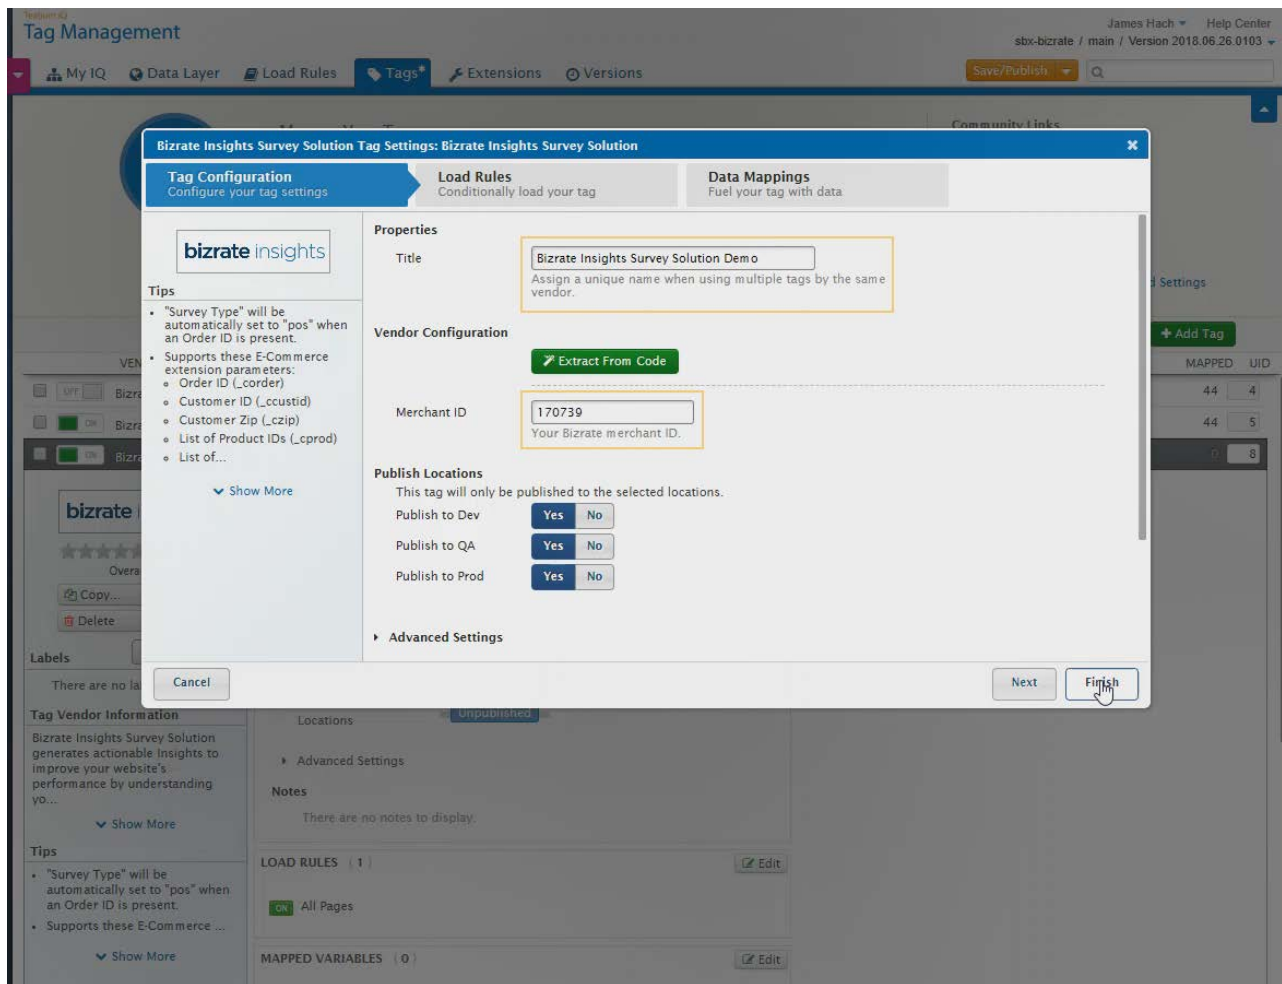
tealium iQ
Tag Management

James Hach Help Center
sbx-bizrate / main / Version 2018.06.26.0103

My IQ Data Layer Load Rules Tags* Extensions Versions

Save/Publish

Bizrate Insights Survey Solution Tag Settings: Bizrate Insights Survey Solution

Tag Configuration
Configure your tag settings

Load Rules
Conditionally load your tag

Data Mappings
Fuel your tag with data

bizrate insights

Tips
• "Survey Type" will be automatically set to "pos" when an Order ID is present.
• Supports these E-Commerce extension parameters:
◦ Order ID (_corder)
◦ Customer ID (_ccustid)
◦ Customer Zip (_czip)
◦ List of Product IDs (_cprod)
◦ List of...

Show More

Properties
Title
Bizrate Insights Survey Solution Demo
Assign a unique name when using multiple tags by the same vendor.

Vendor Configuration
Extract From Code

Merchant ID
170739
Your Bizrate merchant ID.

Publish Locations
This tag will only be published to the selected locations.
Publish to Dev Yes No
Publish to QA Yes No
Publish to Prod Yes No

Advanced Settings

Cancel
Next
Finish

Community Links
Settings
Add Tag
MAPPED UID
44 4
44 5
8

bizrate
Overa
Copy...
Delete
Labels
There are no la
Tag Vendor Information
Bizrate Insights Survey Solution generates actionable Insights to improve your website's performance by understanding yo...
Show More
Tips
• "Survey Type" will be automatically set to "pos" when an Order ID is present.
• Supports these E-Commerce ...
Show More

Locations
Unpublished
Advanced Settings
Notes
There are no notes to display.
LOAD RULES (1)
Edit
ON All Pages
MAPPED VARIABLES (0)
Edit